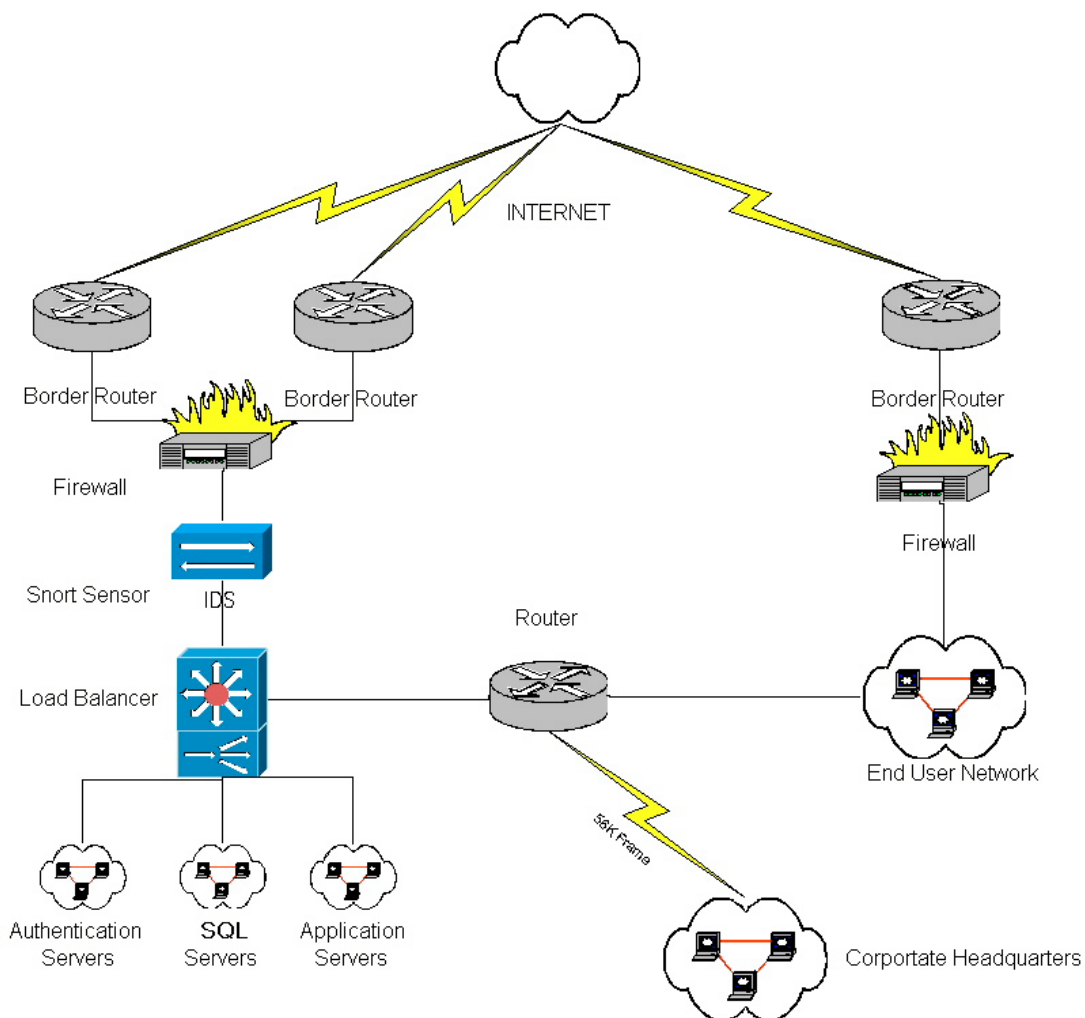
INTERNET

Border Router

Border Router

Border Router

Firewall

Firewall

Snort Sensor

IDS

Router

Load Balancer

End User Network

56K Frame

Authentication Servers

SQL Servers

Application Servers

Corpotate Headquarters